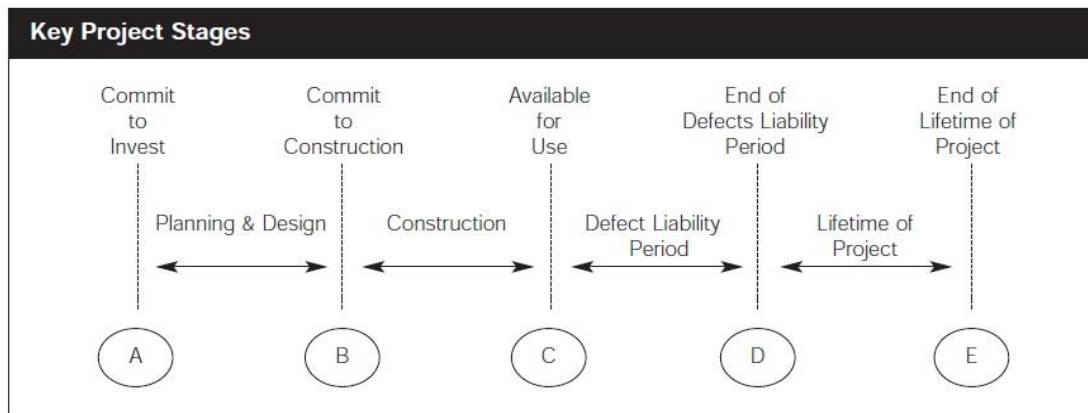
Key Project Stages

Commit to Invest

Commit to Construction

Available for Use

End of Defects Liability Period

End of Lifetime of Project

Planning & Design

Construction

Defect Liability Period

Lifetime of Project

A

B

C

D

E